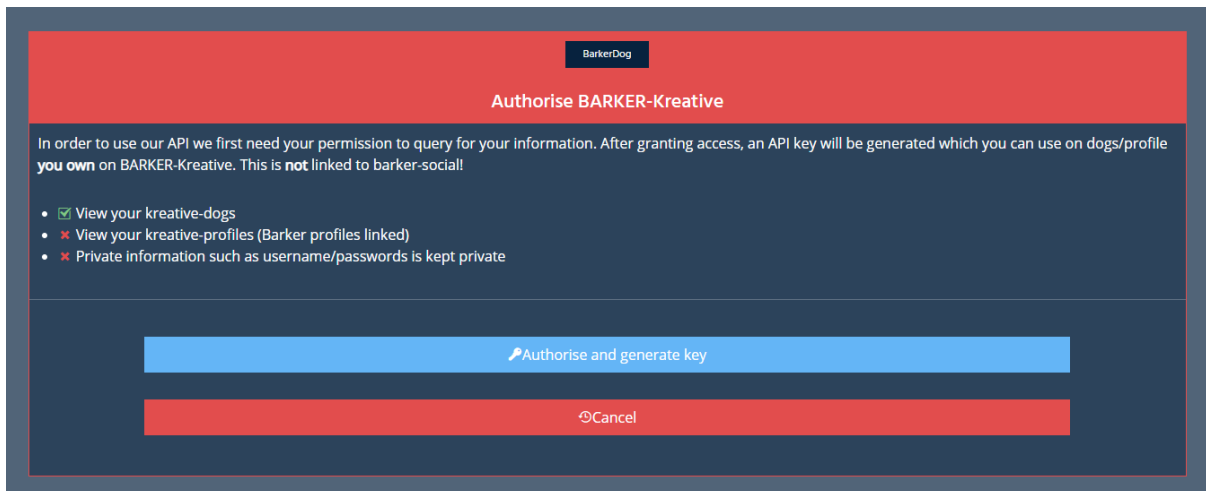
BarkerDog

Authorise BARKER-Kreative

In order to use our API we first need your permission to query for your information. After granting access, an API key will be generated which you can use on dogs/profile **you own** on BARKER-Kreative. This is **not** linked to barker-social!

- ☑ View your kreative-dogs
- ✖ View your kreative-profiles (Barker profiles linked)
- ✖ Private information such as username/passwords is kept private

Authorise and generate key

Cancel